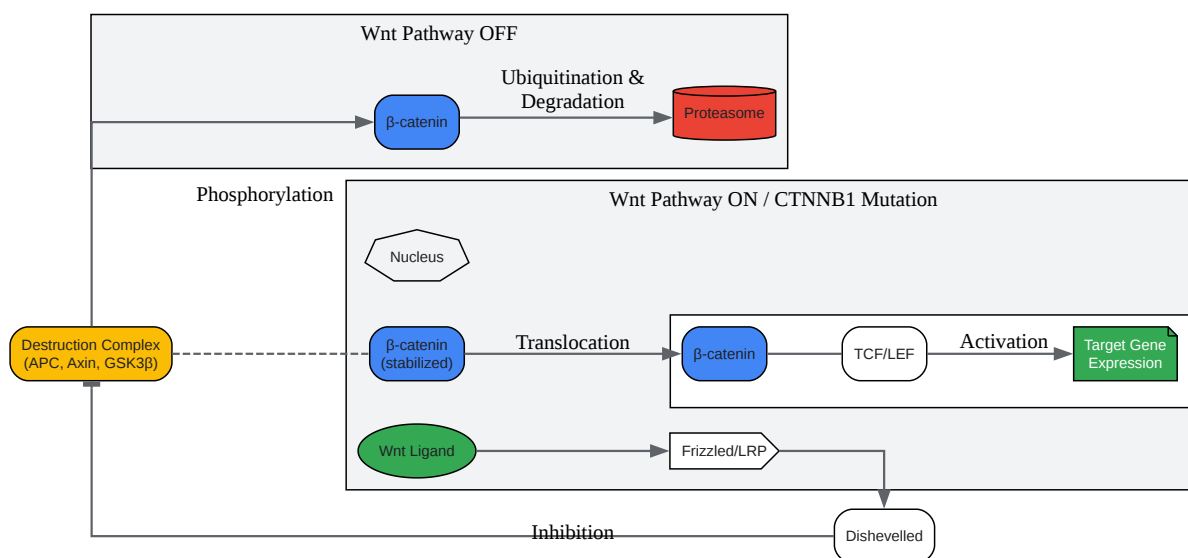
Wnt Pathway OFF

Ubiquitination & Degradation

β-catenin

Proteasome

Phosphorylation

Wnt Pathway ON / CTNNB1 Mutation

Nucleus

Destruction Complex (APC, Axin, GSK3β)

β-catenin (stabilized)

Translocation

β-catenin

TCF/LEF

Activation

Target Gene Expression

Wnt Ligand

Frizzled/LRP

Inhibition

Dishevelled